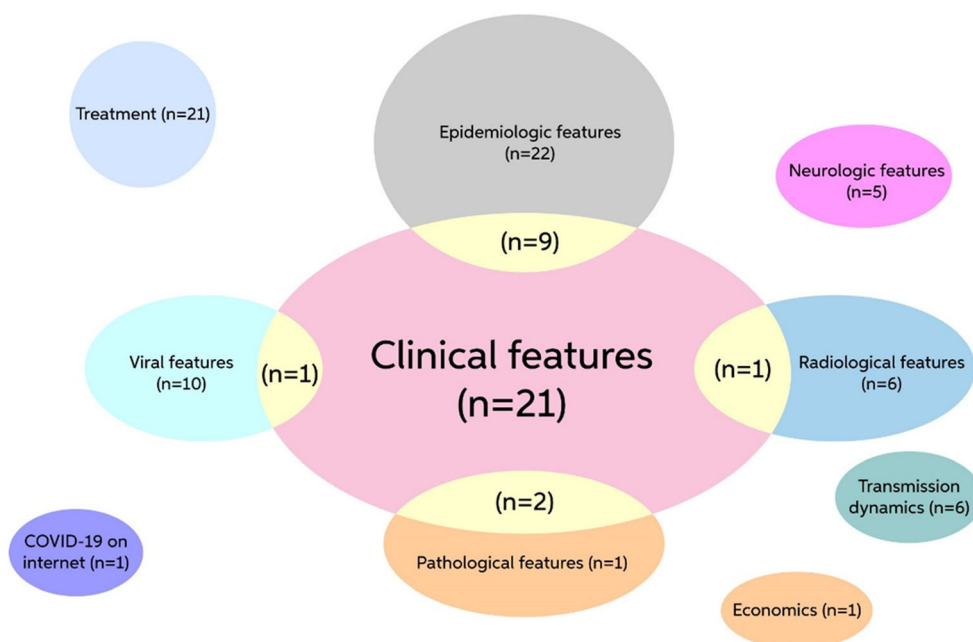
Treatment (n=21)

Epidemiologic features (n=22)

Neurologic features (n=5)

(n=9)

Viral features (n=10)

(n=1)

Clinical features (n=21)

(n=1)

Radiological features (n=6)

Transmission dynamics (n=6)

(n=2)

COVID-19 on internet (n=1)

Pathological features (n=1)

Economics (n=1)